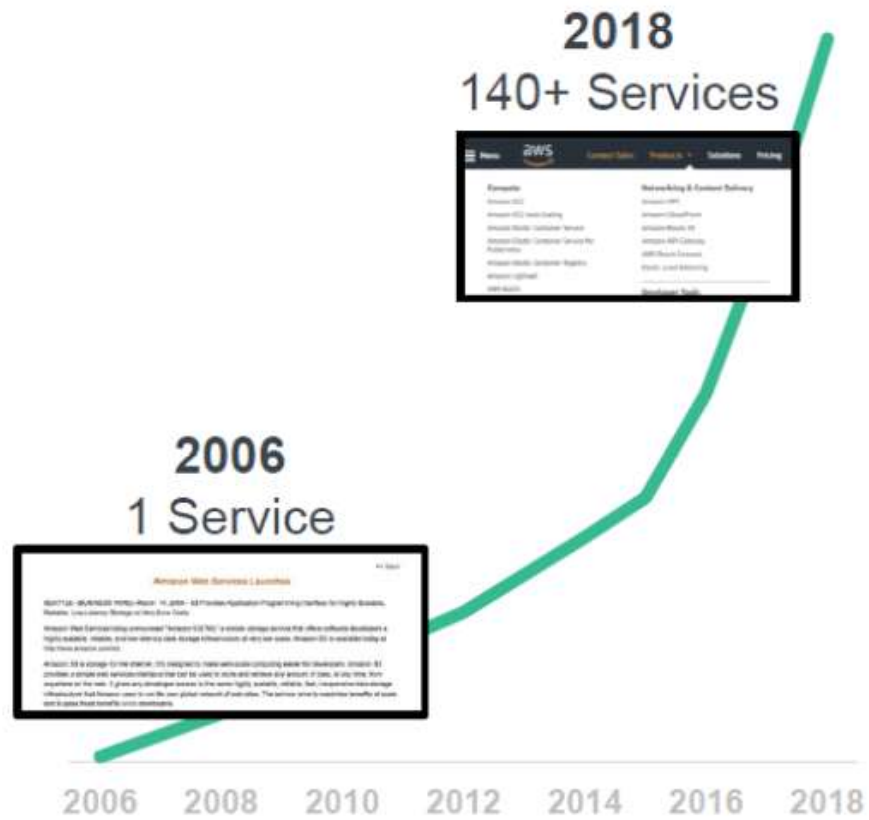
2018
140+ Services

Menu aws Contact Sales Products Solutions Pricing

Compute
Amazon EC2
Amazon EC2 Auto Scaling
Amazon Elastic Container Service
Amazon Elastic Container Service for Kubernetes
Amazon Elastic Container Registry
Amazon Lightsail
AWS Batch

Networking & Content Delivery
Amazon VPC
Amazon CloudFront
Amazon Route 53
Amazon API Gateway
AWS Direct Connect
Elastic Load Balancing

Developer Tools

2006
1 Service

Amazon Web Services Launches

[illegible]

2006 2008 2010 2012 2014 2016 2018